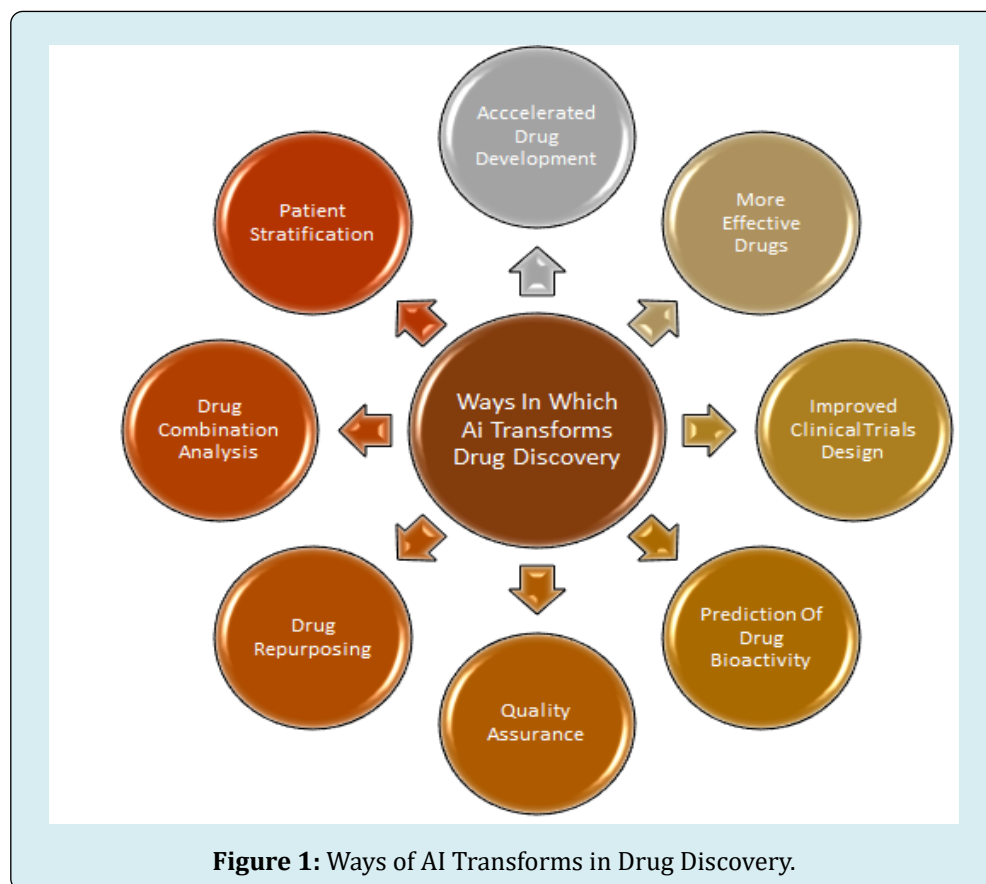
Ways In Which Ai Transforms Drug Discovery

Acccelerated Drug Development

More Effective Drugs

Improved ClinicalTrials Design

Prediction Of Drug Bioactivity

Quality Assurance

Drug Repurposing

Drug Combination Analysis

Patient Stratification

**Figure 1:** Ways of AI Transforms in Drug Discovery.